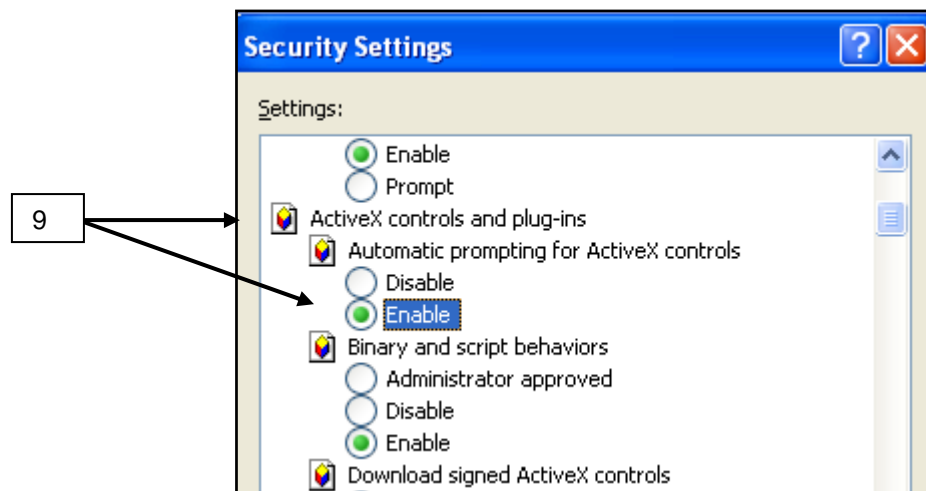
9

Security Settings

Settings:

Enable
Prompt
ActiveX controls and plug-ins
Automatic prompting for ActiveX controls
Disable
Enable
Binary and script behaviors
Administrator approved
Disable
Enable
Download signed ActiveX controls